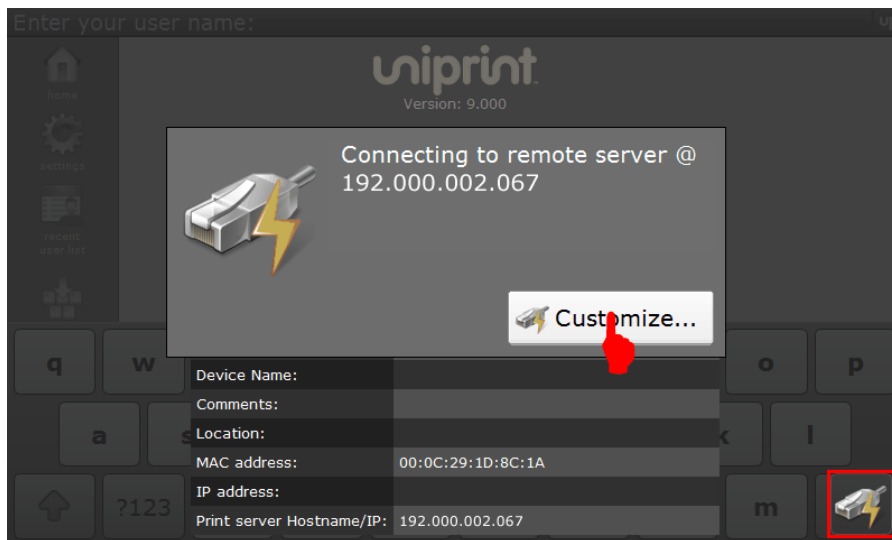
Enter your user name:

home

settings

recent user list

uniprint

Version: 9.000

Connecting to remote server @ 192.000.002.067

Customize...

q w o p

a s k l

?123 m

| | |
|---|---|
| Device Name: | |
| Comments: | |
| Location: | |
| MAC address: | 00:0C:29:1D:8C:1A |
| IP address: | |
| Print server Hostname/IP: | 192.000.002.067 |